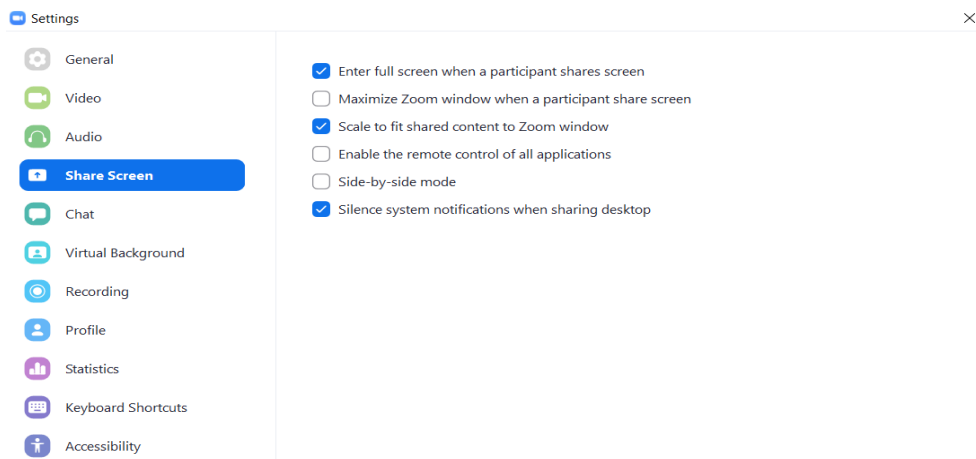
Settings

General
Video
Audio
Share Screen
Chat
Virtual Background
Recording
Profile
Statistics
Keyboard Shortcuts
Accessibility

Enter full screen when a participant shares screen
Maximize Zoom window when a participant share screen
Scale to fit shared content to Zoom window
Enable the remote control of all applications
Side-by-side mode
Silence system notifications when sharing desktop